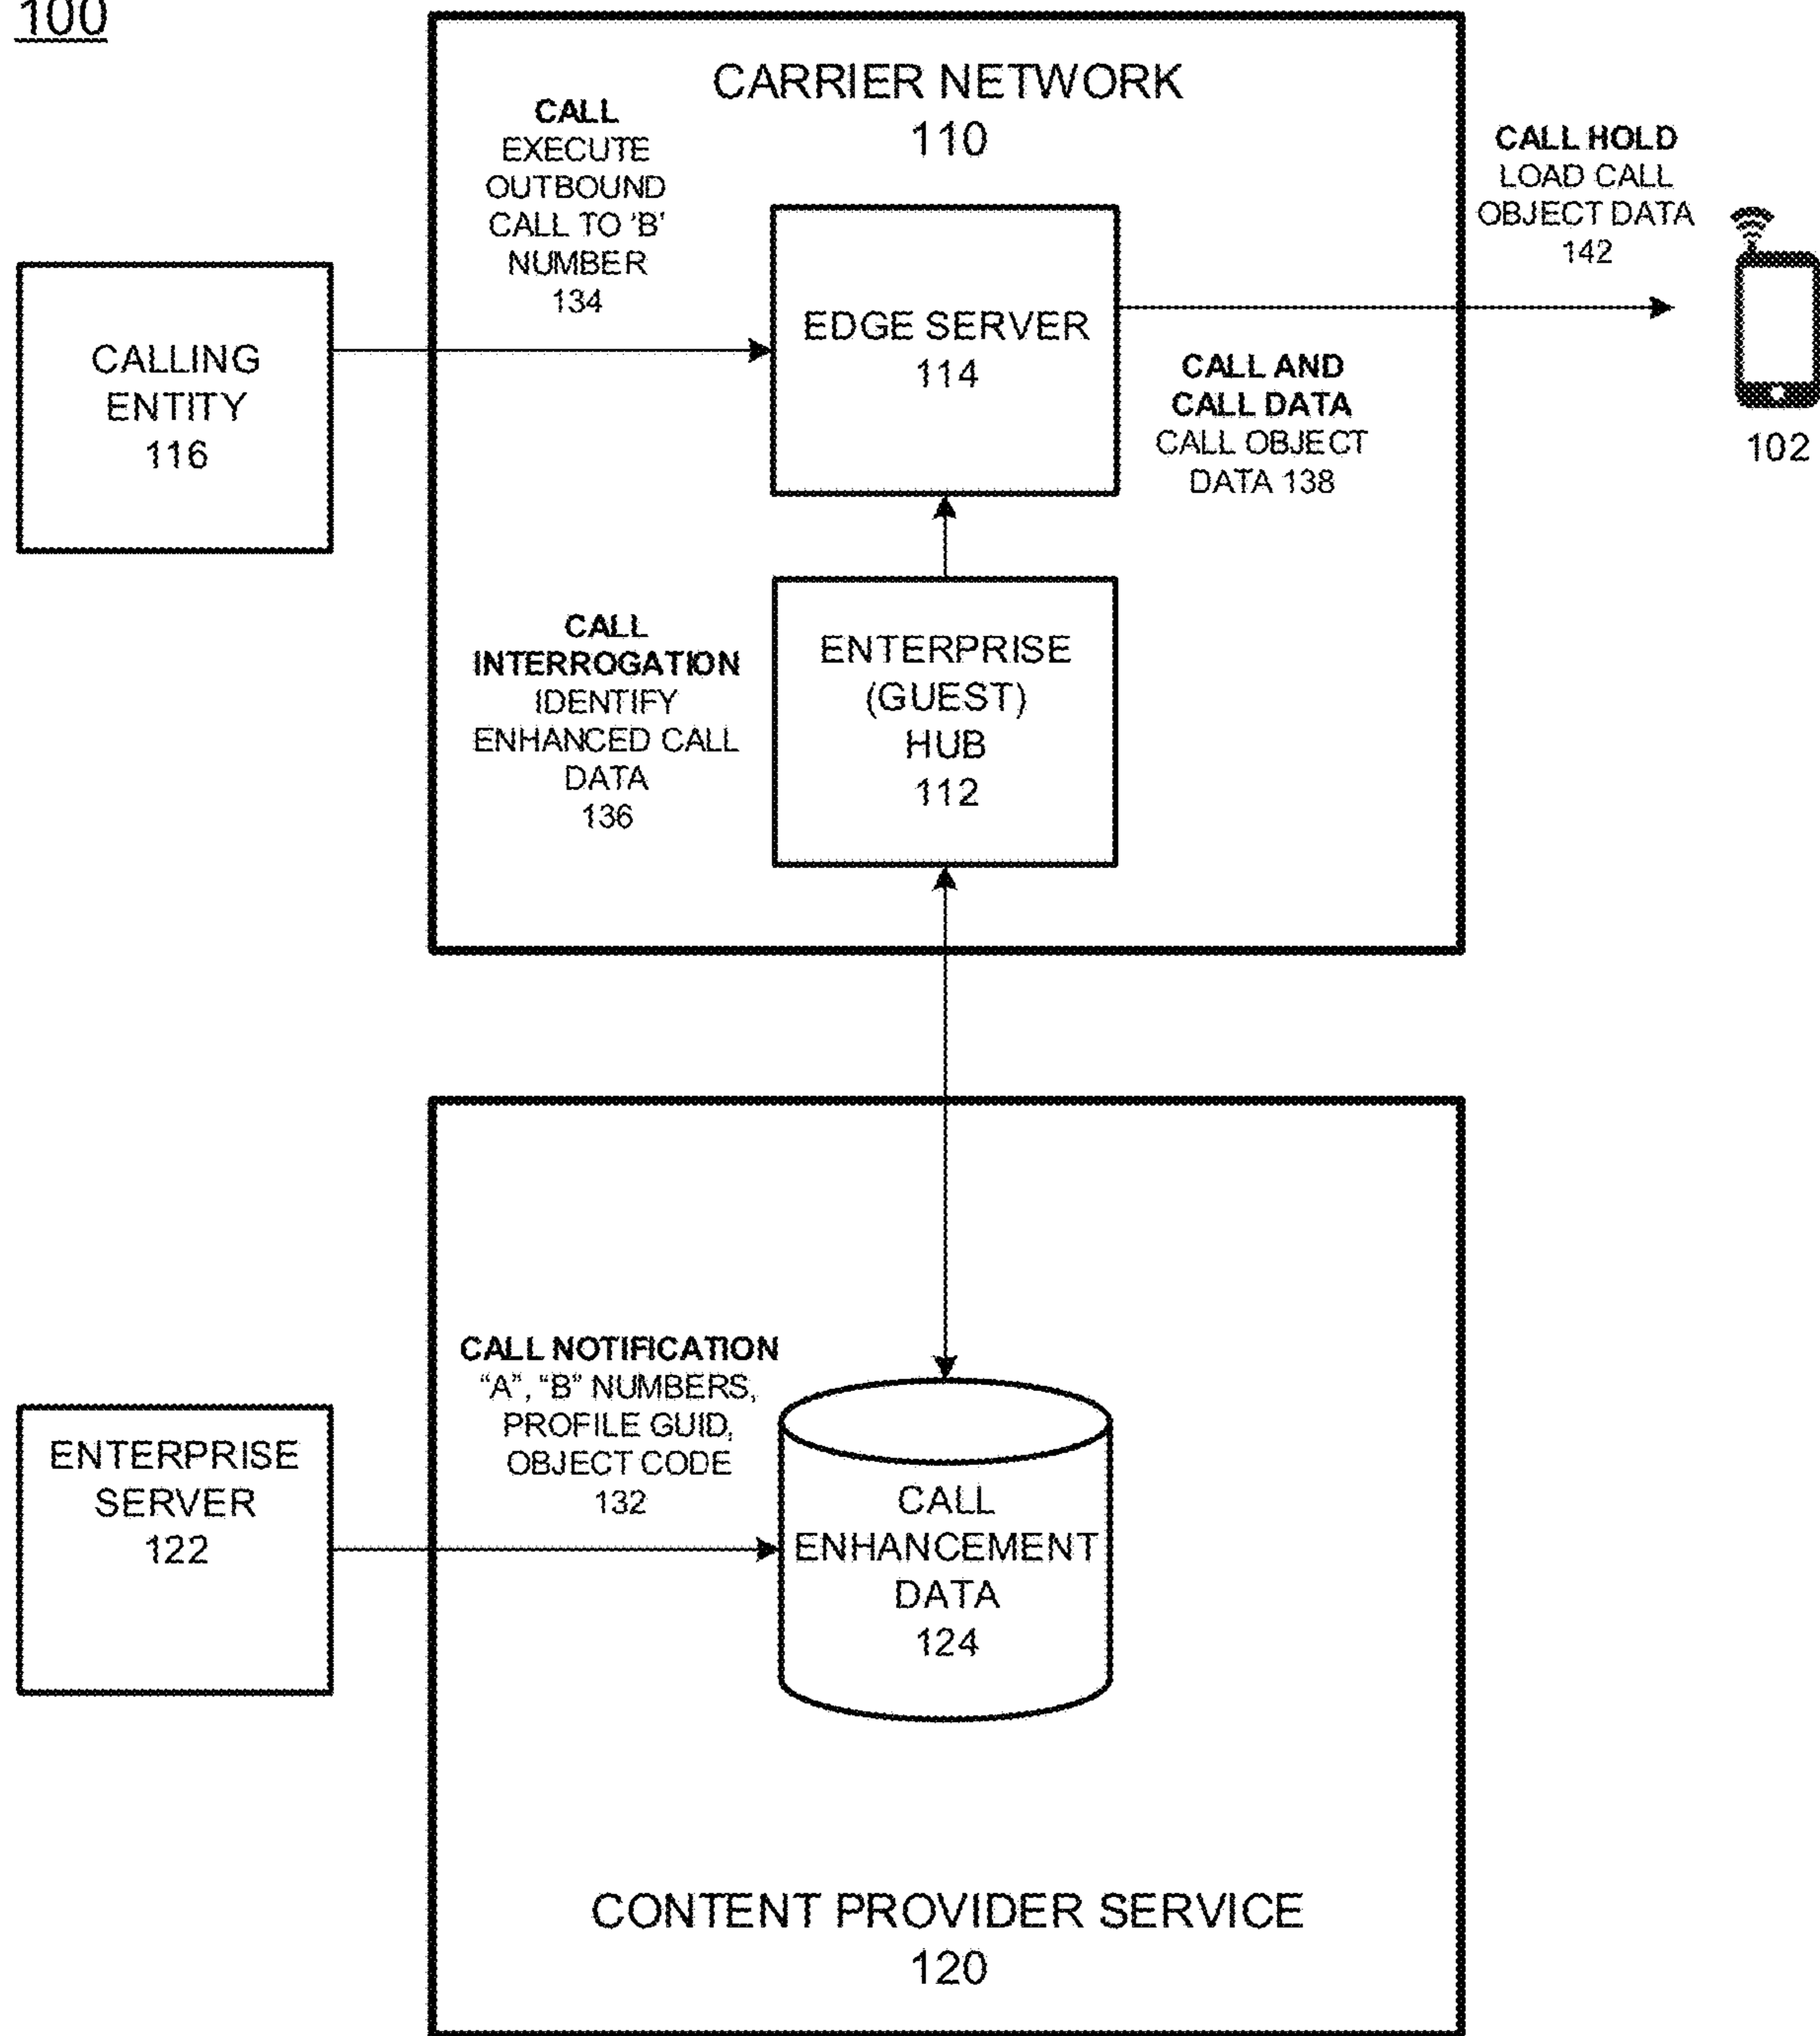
100

CARRIER NETWORK
110

CALL
EXECUTE OUTBOUND CALL TO 'B' NUMBER
134

CALL HOLD
LOAD CALL OBJECT DATA
142

CALLING ENTITY
116

EDGE SERVER
114

CALL AND CALL DATA
CALL OBJECT DATA 138

102

CALL INTERROGATION
IDENTIFY ENHANCED CALL DATA
136

ENTERPRISE (GUEST) HUB
112

CALL NOTIFICATION
"A", "B" NUMBERS, PROFILE GUID, OBJECT CODE
132

ENTERPRISE SERVER
122

CALL ENHANCEMENT DATA
124

CONTENT PROVIDER SERVICE
120